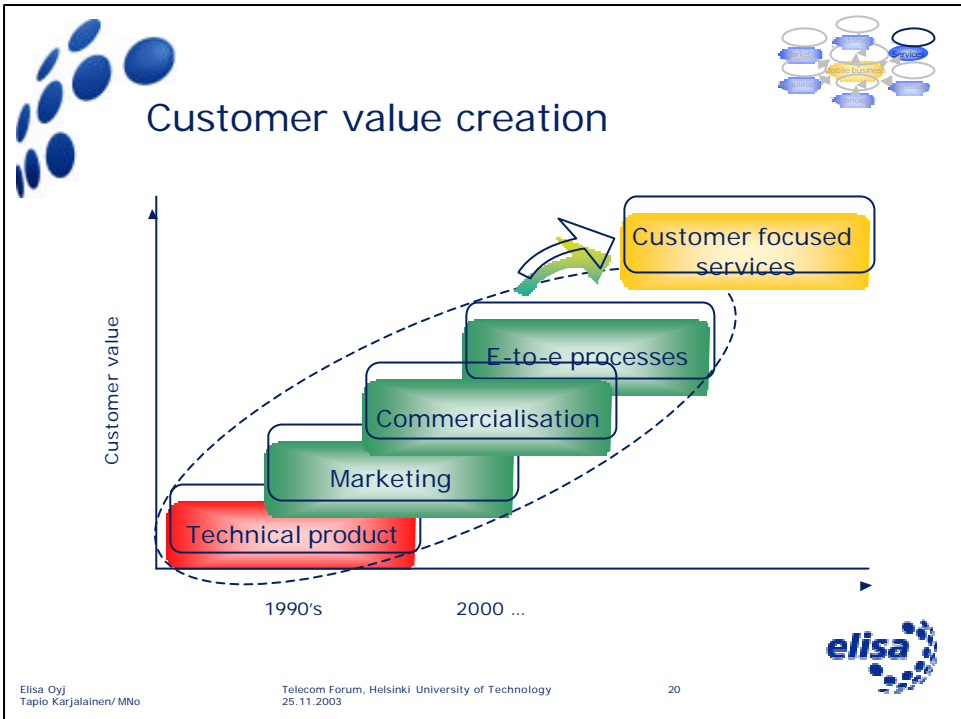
Services

Mobile business

Customer value creation

Customer focused services

E-to-e processes

Commercialisation

Marketing

Technical product

Customer value

1990's

2000 ...

elisa

Elisa Oyj
Tapio Karjalainen/ MNo

Telecom Forum, Helsinki University of Technology
25.11.2003

20